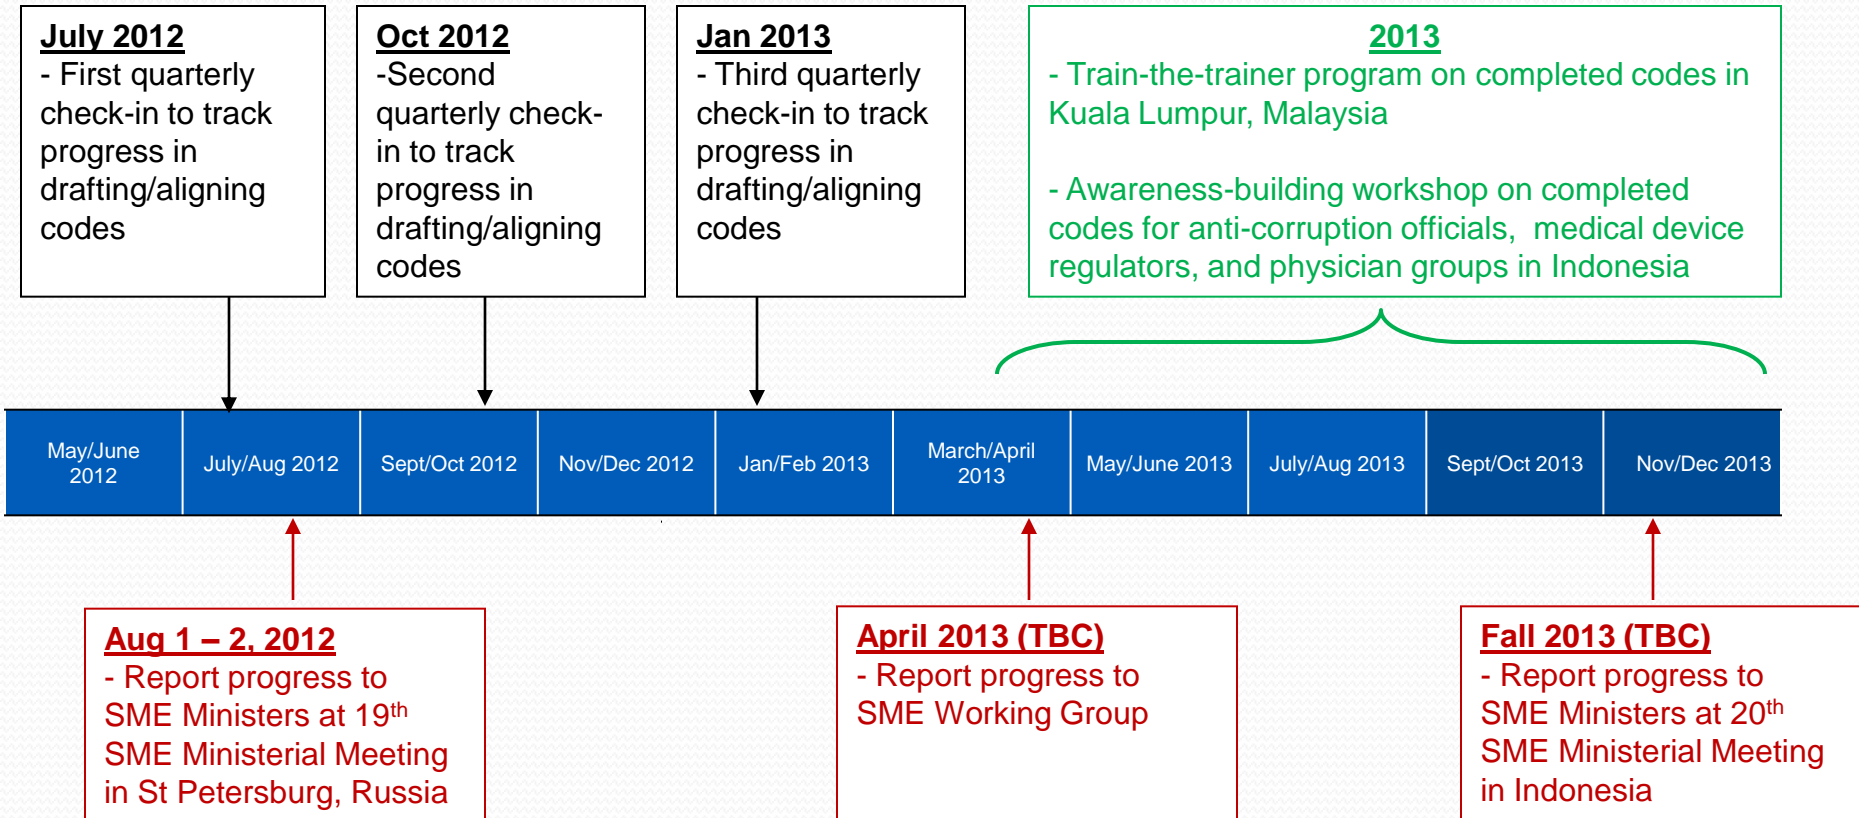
July 2012
- First quarterly check-in to track progress in drafting/aligning codes

Oct 2012
-Second quarterly check-in to track progress in drafting/aligning codes

Jan 2013
- Third quarterly check-in to track progress in drafting/aligning codes

2013
- Train-the-trainer program on completed codes in Kuala Lumpur, Malaysia

- Awareness-building workshop on completed codes for anti-corruption officials, medical device regulators, and physician groups in Indonesia

| May/June 2012 | July/Aug 2012 | Sept/Oct 2012 | Nov/Dec 2012 | Jan/Feb 2013 | March/April 2013 | May/June 2013 | July/Aug 2013 | Sept/Oct 2013 | Nov/Dec 2013 |
|---|---|---|---|---|---|---|---|---|---|

Aug 1 – 2, 2012
- Report progress to SME Ministers at 19$^{th}$ SME Ministerial Meeting in St Petersburg, Russia

April 2013 (TBC)
- Report progress to SME Working Group

Fall 2013 (TBC)
- Report progress to SME Ministers at 20$^{th}$ SME Ministerial Meeting in Indonesia